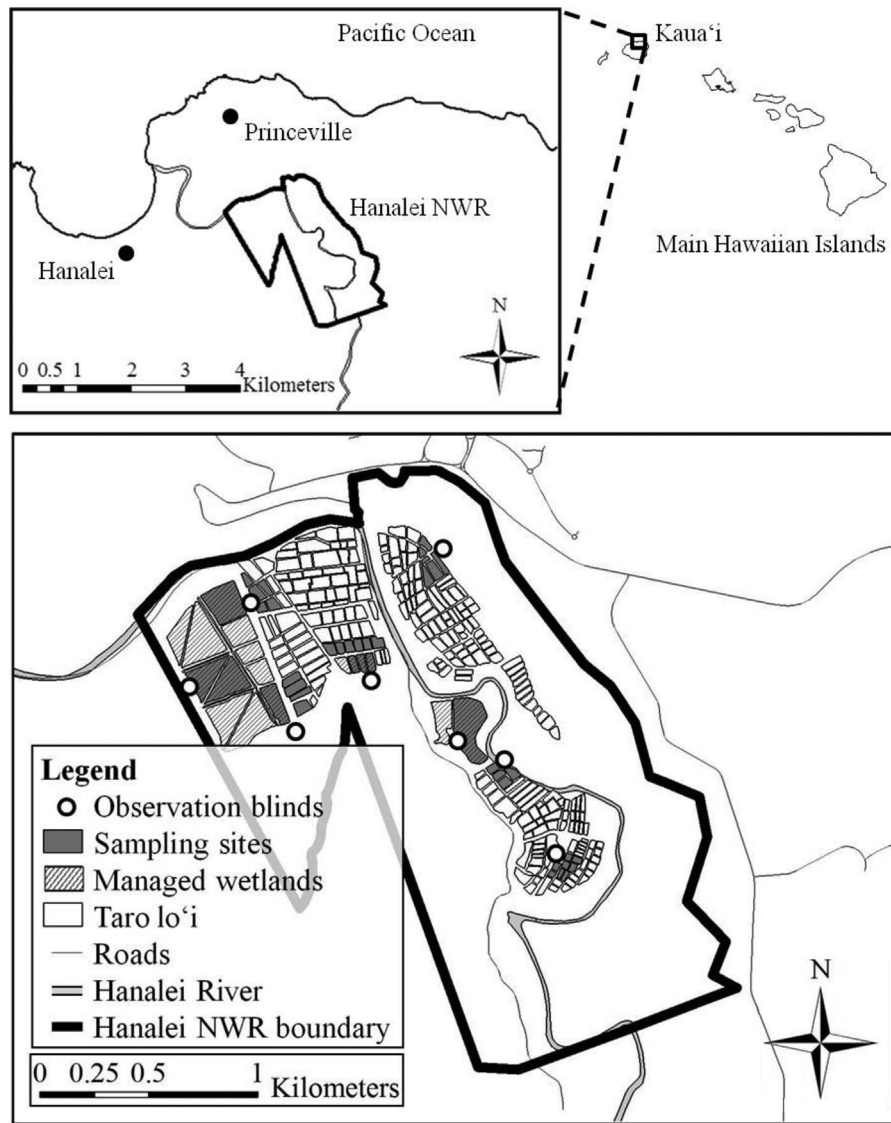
Pacific Ocean

Princeville

Hanalei NWR

Hanalei

N

0 0.5 1 2 3 4 Kilometers

Kaua'i

Main Hawaiian Islands

Legend
Observation blinds
Sampling sites
Managed wetlands
Taro lo'i
Roads
Hanalei River
Hanalei NWR boundary

0 0.25 0.5 1 Kilometers

N